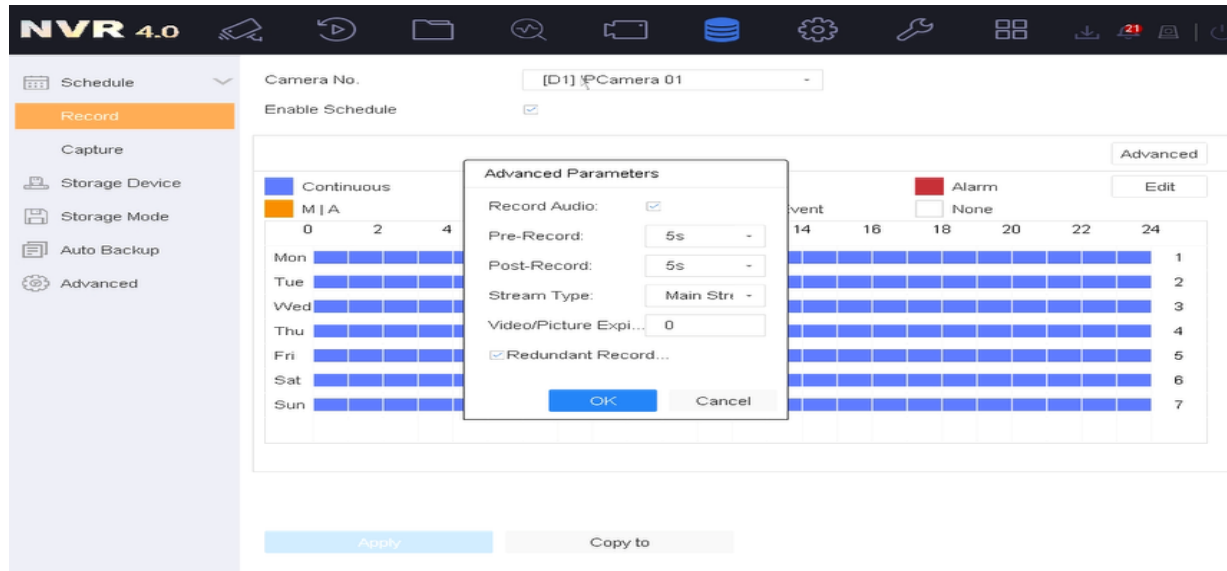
NVR 4.0

21

Schedule
Record
Capture
Storage Device
Storage Mode
Auto Backup
Advanced

Camera No. [D1] IPCamera 01
Enable Schedule

Advanced

Continuous
M | A
vent
Alarm
None
Edit

0 2 4 14 16 18 20 22 24

Mon 1
Tue 2
Wed 3
Thu 4
Fri 5
Sat 6
Sun 7

Advanced Parameters
Record Audio:
Pre-Record: 5s
Post-Record: 5s
Stream Type: Main Stre
Video/Picture Expi... 0
Redundant Record...
OK
Cancel

Apply
Copy to